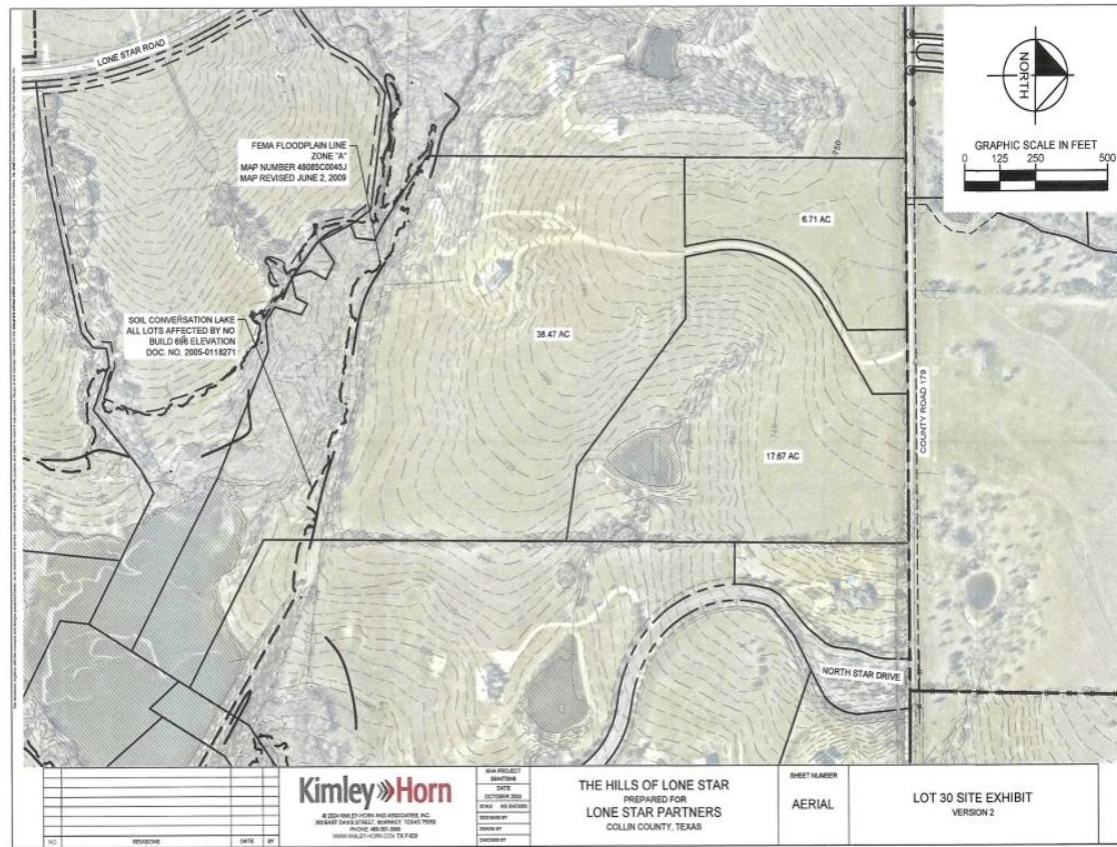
LONE STAR ROAD

NORTH

GRAPHIC SCALE IN FEET
0 125 250 500

FEMA FLOODPLAIN LINE
ZONE "A"
MAP NUMBER 48085C0045J
MAP REVISED JUNE 2, 2009

750

6.71 AC

SOIL CONVERSATION LAKE
ALL LOTS AFFECTED BY NO
BUILD 698 ELEVATION
DOC. NO. 2005-0118271

38.47 AC

17.67 AC

COUNTY ROAD 179

NORTH STAR DRIVE

| NO | REVISIONS | DATE | BY |
|---|---|---|---|

Kimley»Horn
© 2024 KIMLEY-HORN AND ASSOCIATES, INC.
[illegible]
PHONE: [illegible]
WWW.KIMLEY-HORN.COM TX F-928

KHA PROJECT
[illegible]
DATE
OCTOBER 2024
SCALE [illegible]
DESIGNED BY
DRAWN BY
CHECKED BY

THE HILLS OF LONE STAR
PREPARED FOR
LONE STAR PARTNERS
COLLIN COUNTY, TEXAS

SHEET NUMBER
AERIAL

LOT 30 SITE EXHIBIT
VERSION 2